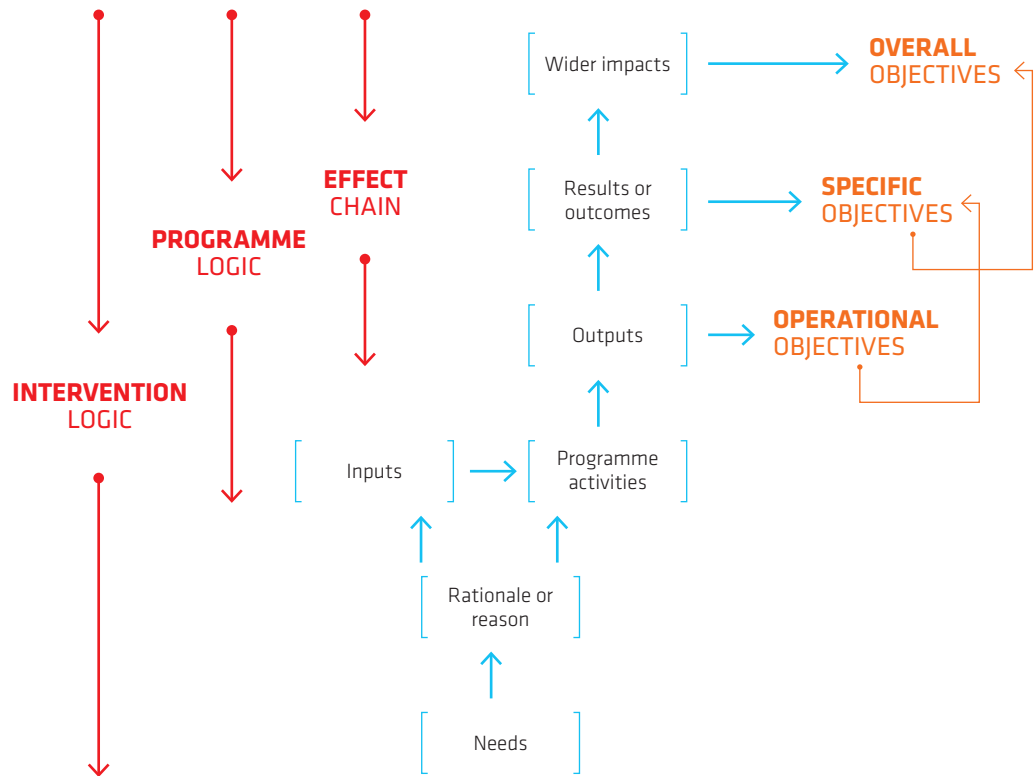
Wider impacts

OVERALL
OBJECTIVES

EFFECT
CHAIN

Results or outcomes

SPECIFIC
OBJECTIVES

PROGRAMME
LOGIC

Outputs

OPERATIONAL
OBJECTIVES

INTERVENTION
LOGIC

Inputs

Programme activities

Rationale or reason

Needs